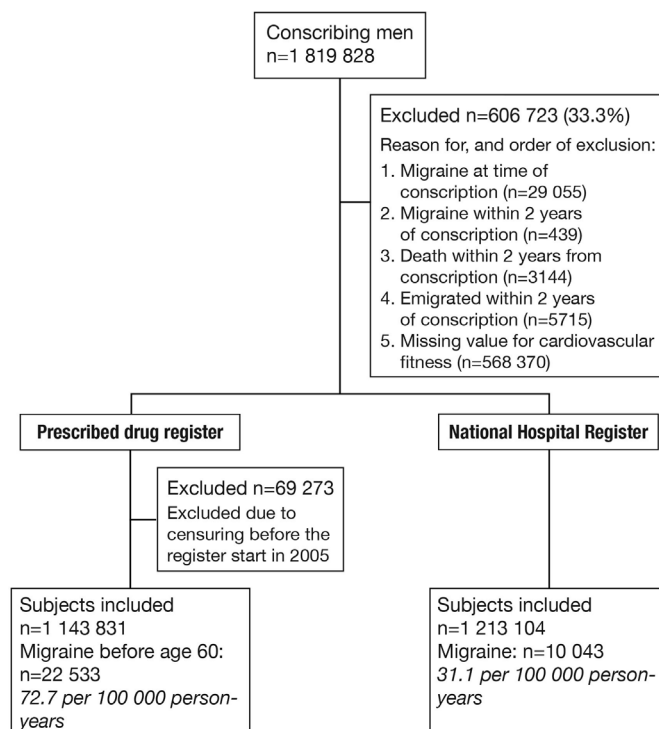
Conscribing men
n=1 819 828

Excluded n=606 723 (33.3%)
Reason for, and order of exclusion:
1. Migraine at time of conscription (n=29 055)
2. Migraine within 2 years of conscription (n=439)
3. Death within 2 years from conscription (n=3144)
4. Emigrated within 2 years of conscription (n=5715)
5. Missing value for cardiovascular fitness (n=568 370)

Prescribed drug register

National Hospital Register

Excluded n=69 273
Excluded due to censuring before the register start in 2005

Subjects included
n=1 143 831
Migraine before age 60:
n=22 533
*72.7 per 100 000 person-years*

Subjects included
n=1 213 104
Migraine: n=10 043
*31.1 per 100 000 person-years*